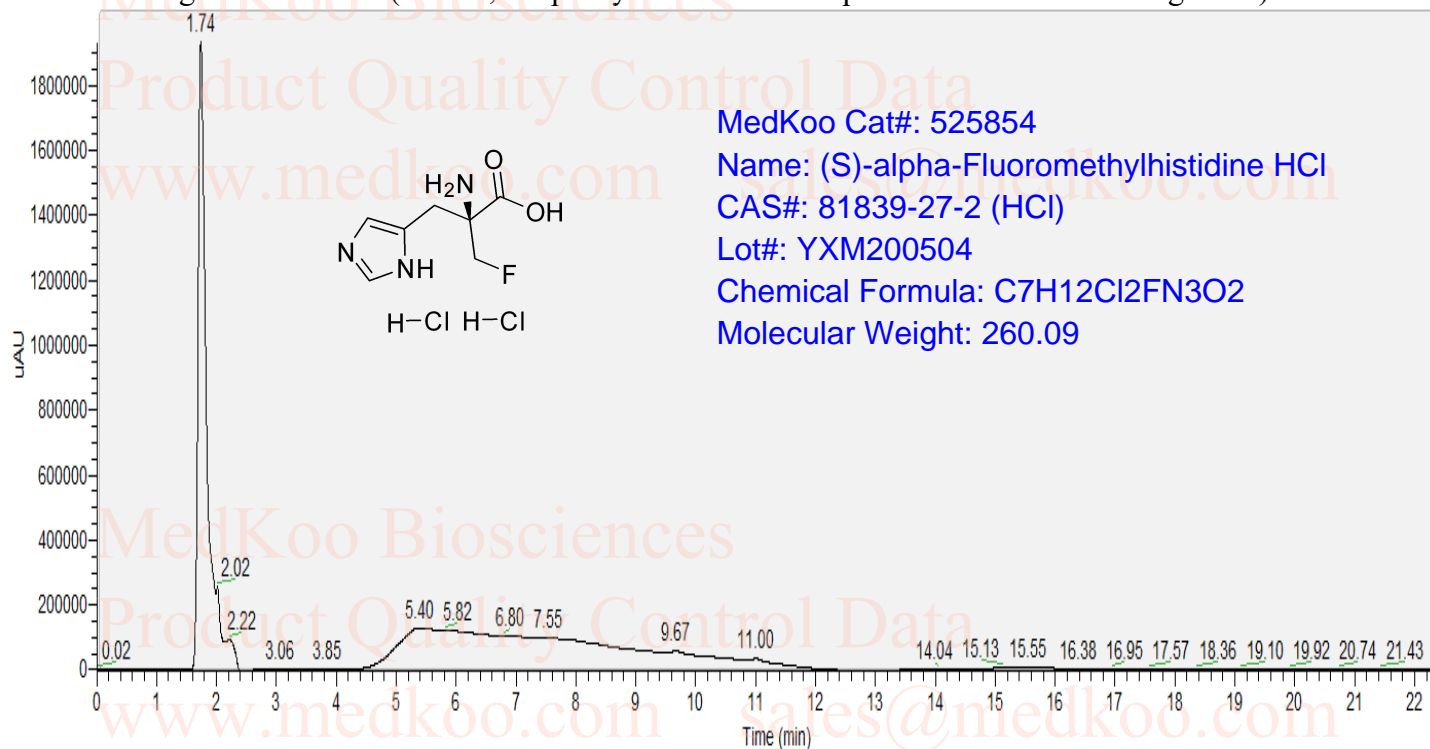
MedKoo Biosciences
Product Quality Control Data
www.medkoo.com sales@medkoo.com

MedKoo Cat#: 525854
Name: (S)-alpha-Fluoromethylhistidine HCl
CAS#: 81839-27-2 (HCl)
Lot#: YXM200504
Chemical Formula: C7H12Cl2FN3O2
Molecular Weight: 260.09

H₂N O OH N NH F H−Cl H−Cl

uAU
1800000
1600000
1400000
1200000
1000000
800000
600000
400000
200000
0

1.74
2.02
2.22
0.02
3.06
3.85
5.40
5.82
6.80
7.55
9.67
11.00
14.04
15.13
15.55
16.38
16.95
17.57
18.36
19.10
19.92
20.74
21.43

0 1 2 3 4 5 6 7 8 9 10 11 12 13 14 15 16 17 18 19 20 21 22
Time (min)

MedKoo Biosciences
Product Quality Control Data
www.medkoo.com sales@medkoo.com